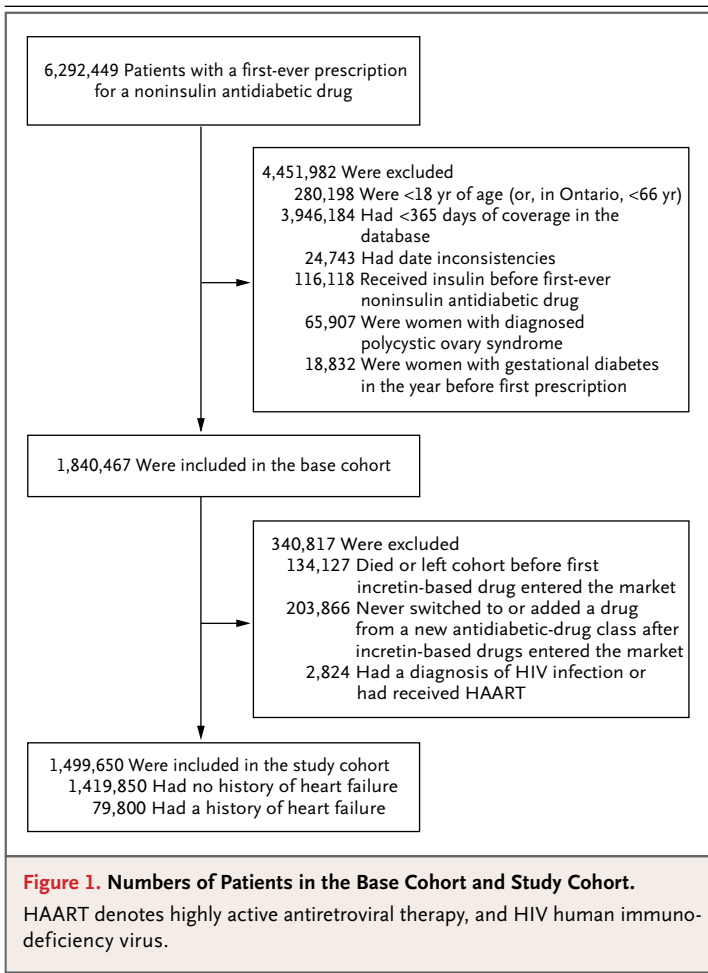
6,292,449 Patients with a first-ever prescription for a noninsulin antidiabetic drug

4,451,982 Were excluded
280,198 Were <18 yr of age (or, in Ontario, <66 yr)
3,946,184 Had <365 days of coverage in the database
24,743 Had date inconsistencies
116,118 Received insulin before first-ever noninsulin antidiabetic drug
65,907 Were women with diagnosed polycystic ovary syndrome
18,832 Were women with gestational diabetes in the year before first prescription

1,840,467 Were included in the base cohort

340,817 Were excluded
134,127 Died or left cohort before first incretin-based drug entered the market
203,866 Never switched to or added a drug from a new antidiabetic-drug class after incretin-based drugs entered the market
2,824 Had a diagnosis of HIV infection or had received HAART

1,499,650 Were included in the study cohort
1,419,850 Had no history of heart failure
79,800 Had a history of heart failure

Figure 1. Numbers of Patients in the Base Cohort and Study Cohort.
HAART denotes highly active antiretroviral therapy, and HIV human immunodeficiency virus.